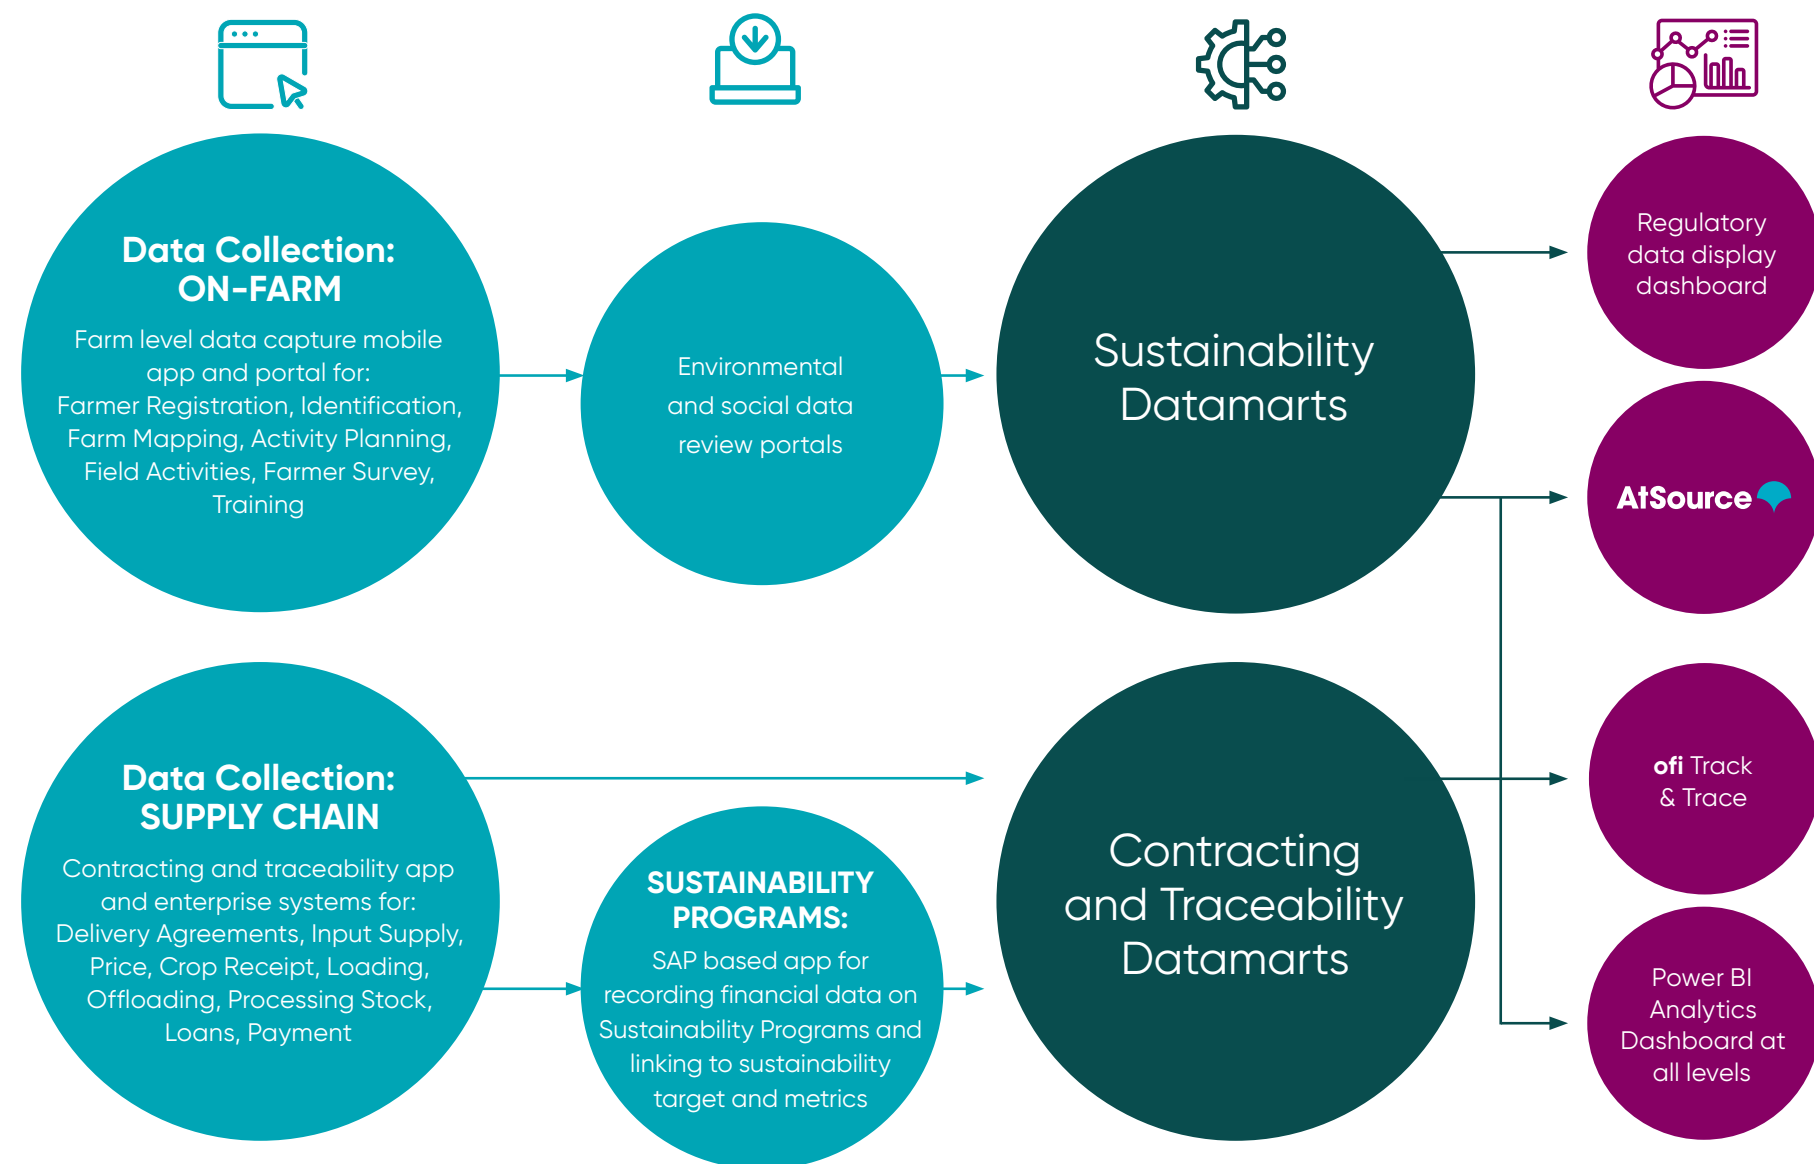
Data Collection: ON-FARM

Farm level data capture mobile app and portal for: Farmer Registration, Identification, Farm Mapping, Activity Planning, Field Activities, Farmer Survey, Training

Environmental and social data review portals

Sustainability Datamarts

Regulatory data display dashboard

AtSource

Data Collection: SUPPLY CHAIN

Contracting and traceability app and enterprise systems for: Delivery Agreements, Input Supply, Price, Crop Receipt, Loading, Offloading, Processing Stock, Loans, Payment

SUSTAINABILITY PROGRAMS:

SAP based app for recording financial data on Sustainability Programs and linking to sustainability target and metrics

Contracting and Traceability Datamarts

ofi Track & Trace

Power BI Analytics Dashboard at all levels